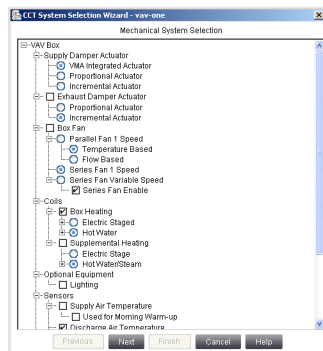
CCT System Selection Wizard - vav-one

Mechanical System Selection

VAV Box
Supply Damper Actuator
VMA Integrated Actuator
Proportional Actuator
Incremental Actuator
Exhaust Damper Actuator
Proportional Actuator
Incremental Actuator
Box Fan
Parallel Fan 1 Speed
Temperature Based
Flow Based
Series Fan 1 Speed
Series Fan Variable Speed
Series Fan Enable
Coils
Box Heating
Electric Staged
Hot Water
Supplemental Heating
Electric Stage
Hot Water/Steam
Optional Equipment
Lighting
Sensors
Supply Air Temperature
Used for Morning Warm-up
Discharge Air Temperature

Previous Next Finish Cancel Help